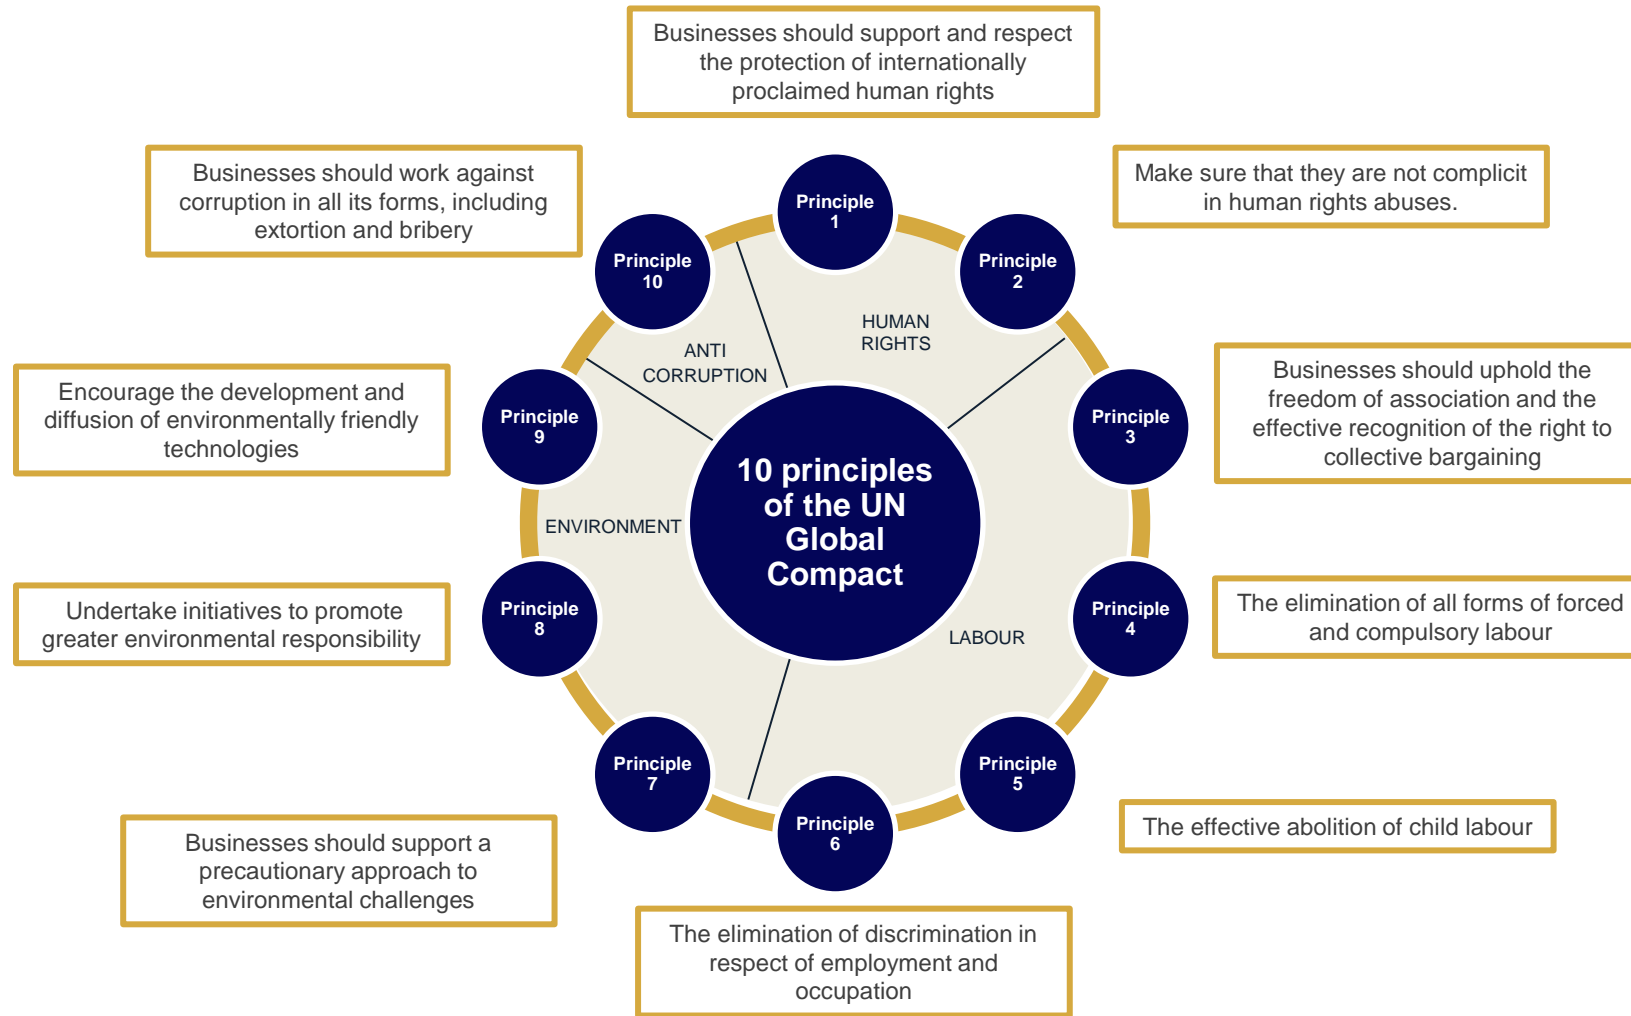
Businesses should support and respect the protection of internationally proclaimed human rights

Businesses should work against corruption in all its forms, including extortion and bribery

Make sure that they are not complicit in human rights abuses.

Principle 1

Principle 10

Principle 2

HUMAN RIGHTS

ANTI CORRUPTION

Encourage the development and diffusion of environmentally friendly technologies

Principle 9

10 principles of the UN Global Compact

Principle 3

Businesses should uphold the freedom of association and the effective recognition of the right to collective bargaining

ENVIRONMENT

Undertake initiatives to promote greater environmental responsibility

Principle 8

LABOUR

Principle 4

The elimination of all forms of forced and compulsory labour

Principle 7

Principle 6

Principle 5

The effective abolition of child labour

Businesses should support a precautionary approach to environmental challenges

The elimination of discrimination in respect of employment and occupation